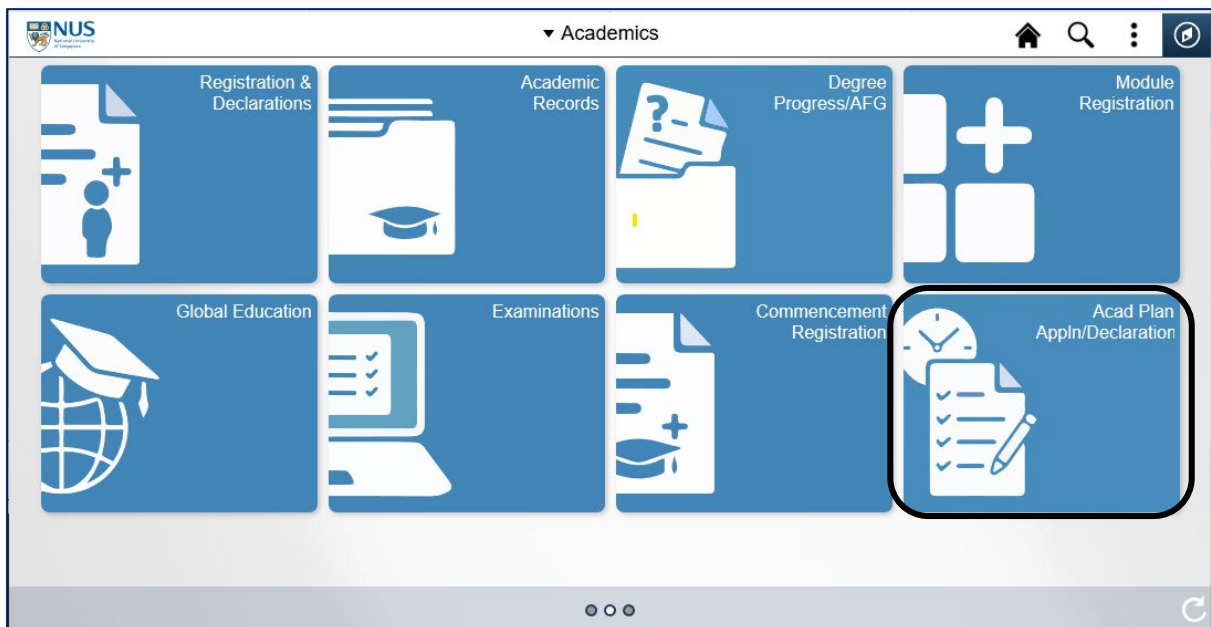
NUS National University of Singapore

▾ Academics

Registration & Declarations

Academic Records

Degree Progress/AFG

Module Registration

Global Education

Examinations

Commencement Registration

Acad Plan Appln/Declaration